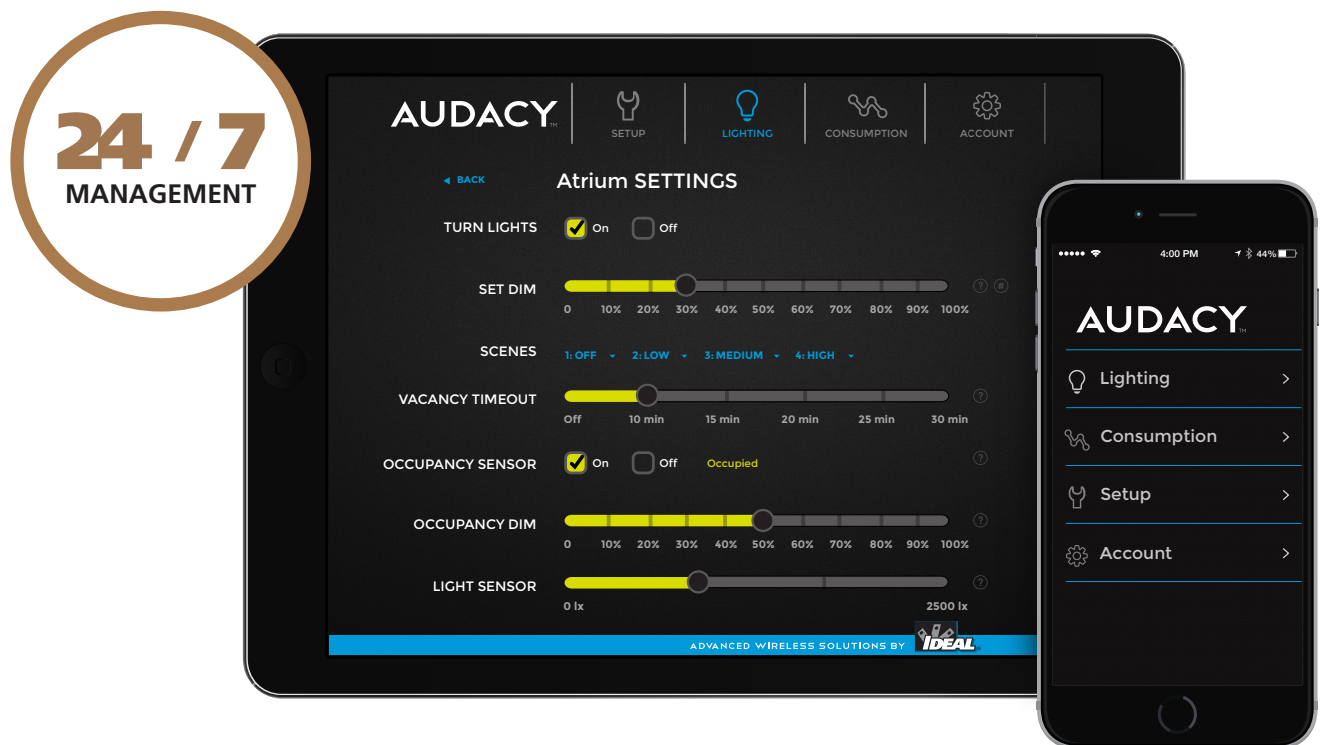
24 / 7
MANAGEMENT

AUDACY™

SETUP LIGHTING CONSUMPTION ACCOUNT

◂ BACK

Atrium SETTINGS

TURN LIGHTS On Off

SET DIM
0 10% 20% 30% 40% 50% 60% 70% 80% 90% 100%

SCENES 1: OFF 2: LOW 3: MEDIUM 4: HIGH

VACANCY TIMEOUT
Off 10 min 15 min 20 min 25 min 30 min

OCCUPANCY SENSOR On Off Occupied

OCCUPANCY DIM
0 10% 20% 30% 40% 50% 60% 70% 80% 90% 100%

LIGHT SENSOR
0 lx 2500 lx

ADVANCED WIRELESS SOLUTIONS BY IDEAL

4:00 PM 44%

AUDACY™

Lighting >

Consumption >

Setup >

Account >